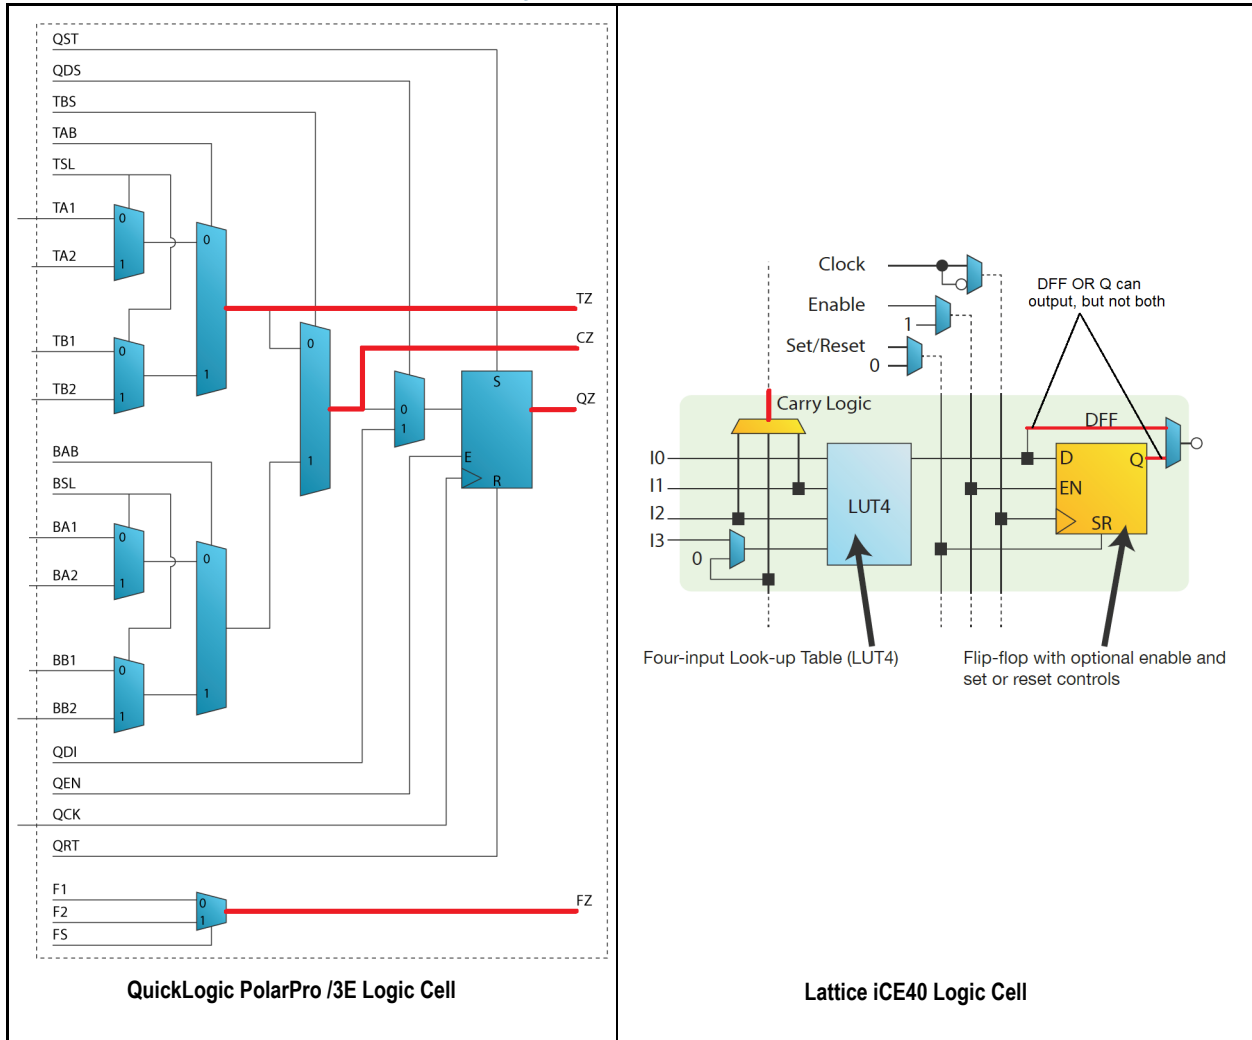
QST
QDS
TBS
TAB
TSL
TA1
0
1
TA2
0
1
TZ
CZ
TB1
0
1
TB2
0
1
0
1
S
QZ
E
R
BAB
BSL
BA1
0
1
BA2
0
1
BB1
0
1
BB2
QDI
QEN
QCK
QRT
F1
F2
FS
0
1
FZ

QuickLogic PolarPro /3E Logic Cell

Clock
Enable
1
Set/Reset
0
DFF OR Q can output, but not both
Carry Logic
DFF
I0
I1
I2
I3
0
LUT4
D
Q
EN
SR
Four-input Look-up Table (LUT4)
Flip-flop with optional enable and set or reset controls

Lattice iCE40 Logic Cell